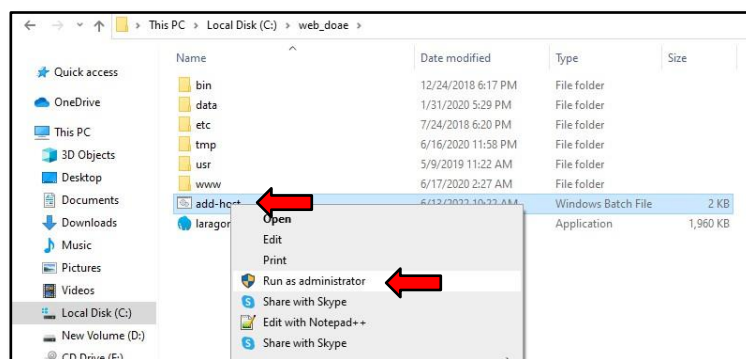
This PC > Local Disk (C:) > web_doae >

Quick access
OneDrive
This PC
3D Objects
Desktop
Documents
Downloads
Music
Pictures
Videos
Local Disk (C:)
New Volume (D:)
CD Drive (E:)

| Name | Date modified | Type | Size |
|---|---|---|---|
| bin | 12/24/2018 6:17 PM | File folder | |
| data | 1/31/2020 5:29 PM | File folder | |
| etc | 7/24/2018 6:20 PM | File folder | |
| tmp | 6/16/2020 11:58 PM | File folder | |
| usr | 5/9/2019 11:22 AM | File folder | |
| www | 6/17/2020 2:27 AM | File folder | |
| add-host | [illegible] | Windows Batch File | 2 KB |
| laragon | | Application | 1,960 KB |

Open
Edit
Print
Run as administrator
Share with Skype
Edit with Notepad++
Share with Skype